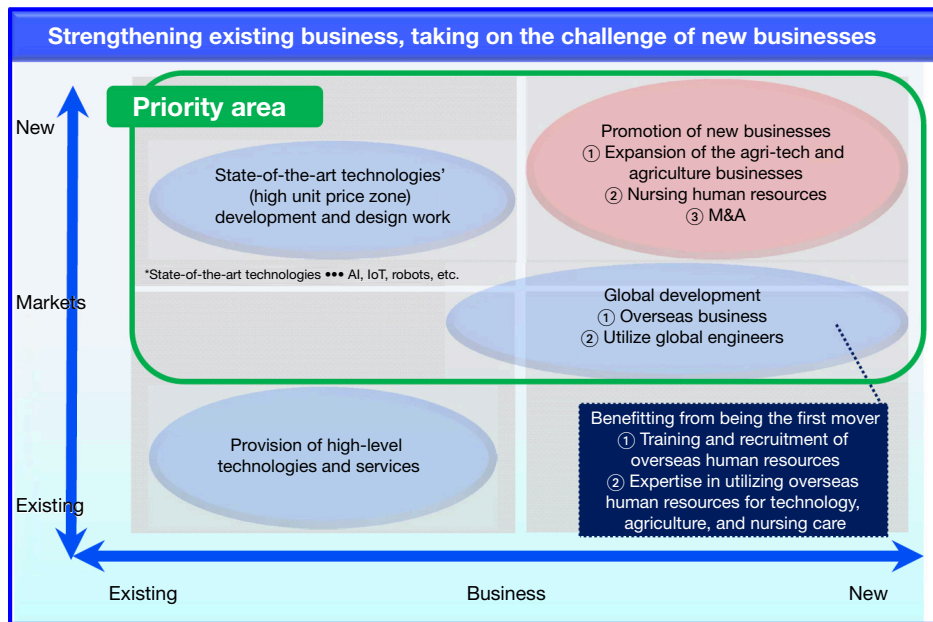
Strengthening existing business, taking on the challenge of new businesses

Priority area

New

Markets

Existing

State-of-the-art technologies' (high unit price zone) development and design work

*State-of-the-art technologies ••• AI, IoT, robots, etc.

Promotion of new businesses
① Expansion of the agri-tech and agriculture businesses
② Nursing human resources
③ M&A

Global development
① Overseas business
② Utilize global engineers

Provision of high-level technologies and services

Benefitting from being the first mover
① Training and recruitment of overseas human resources
② Expertise in utilizing overseas human resources for technology, agriculture, and nursing care

Existing

Business

New